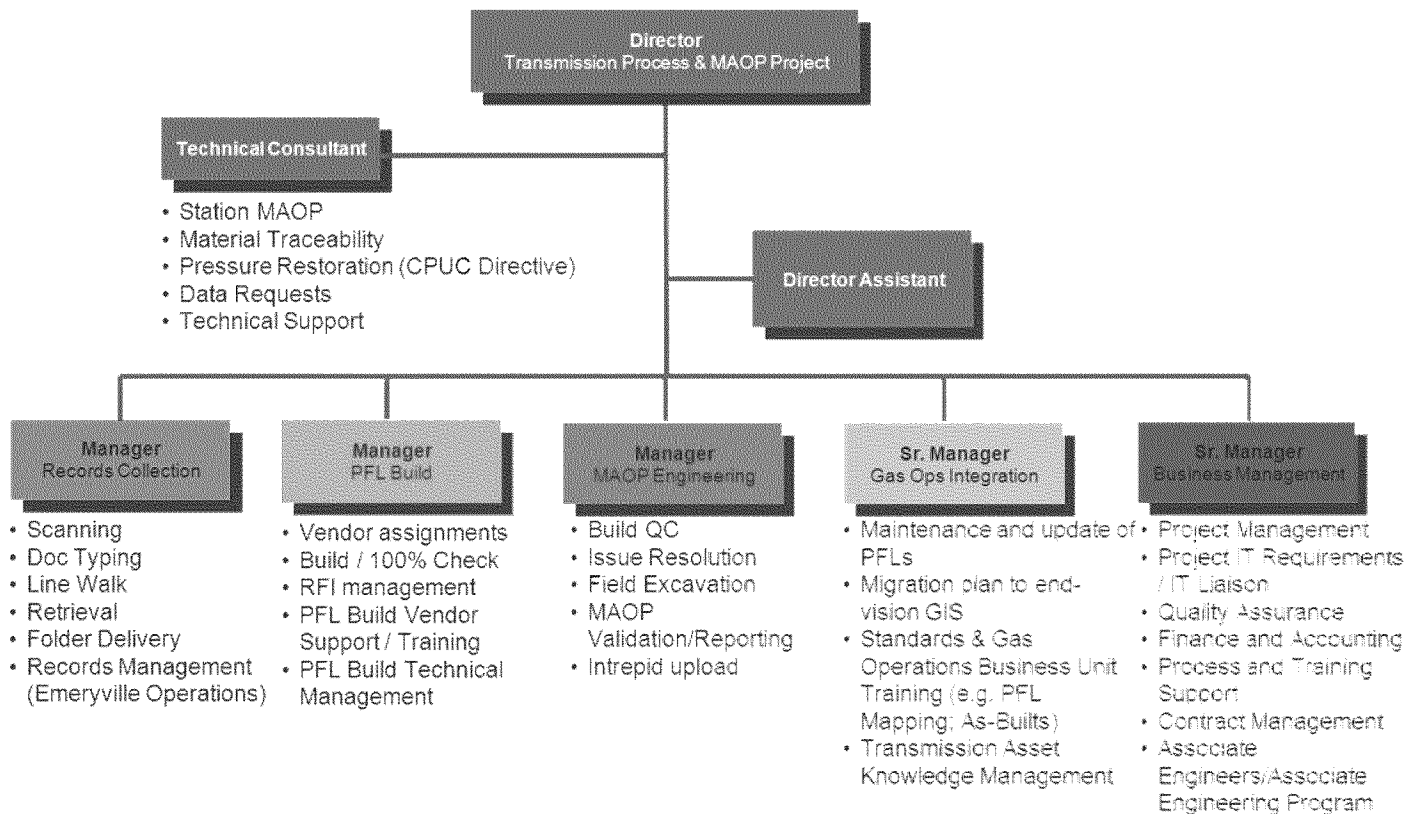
Director
Transmission Process & MAOP Project

Technical Consultant

• Station MAOP
• Material Traceability
• Pressure Restoration (CPUC Directive)
• Data Requests
• Technical Support

Director Assistant

Manager
Records Collection

• Scanning
• Doc Typing
• Line Walk
• Retrieval
• Folder Delivery
• Records Management (Emeryville Operations)

Manager
PFL Build

• Vendor assignments
• Build / 100% Check
• RFI management
• PFL Build Vendor Support / Training
• PFL Build Technical Management

Manager
MAOP Engineering

• Build QC
• Issue Resolution
• Field Excavation
• MAOP Validation/Reporting
• Intrepid upload

Sr. Manager
Gas Ops Integration

• Maintenance and update of PFLs
• Migration plan to end-vision GIS
• Standards & Gas Operations Business Unit Training (e.g. PFL Mapping; As-Builts)
• Transmission Asset Knowledge Management

Sr. Manager
Business Management

• Project Management
• Project IT Requirements / IT Liaison
• Quality Assurance
• Finance and Accounting
• Process and Training Support
• Contract Management
• Associate Engineers/Associate Engineering Program